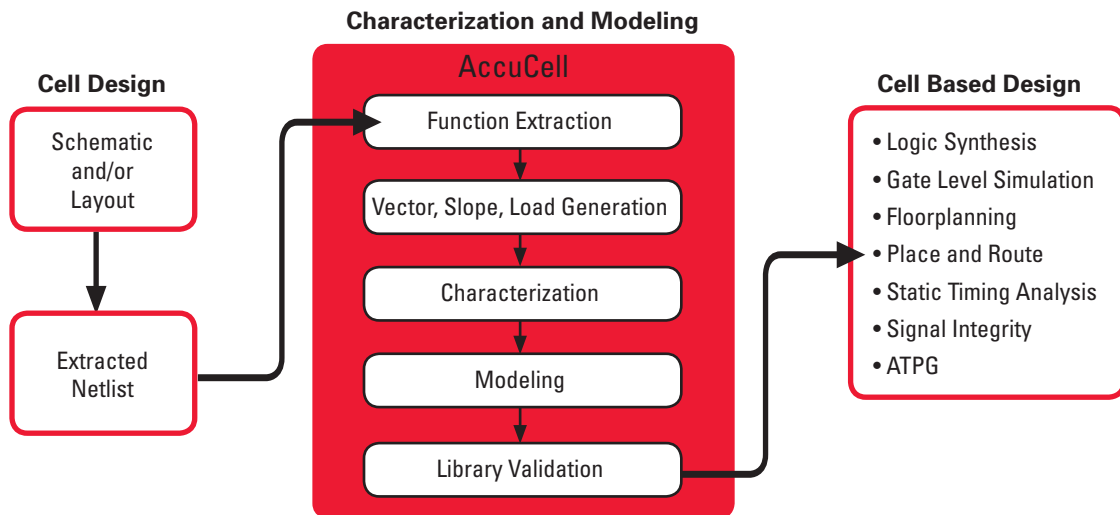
Cell Design

Schematic and/or Layout

Extracted Netlist

Characterization and Modeling

AccuCell

Function Extraction

Vector, Slope, Load Generation

Characterization

Modeling

Library Validation

Cell Based Design

• Logic Synthesis
• Gate Level Simulation
• Floorplanning
• Place and Route
• Static Timing Analysis
• Signal Integrity
• ATPG